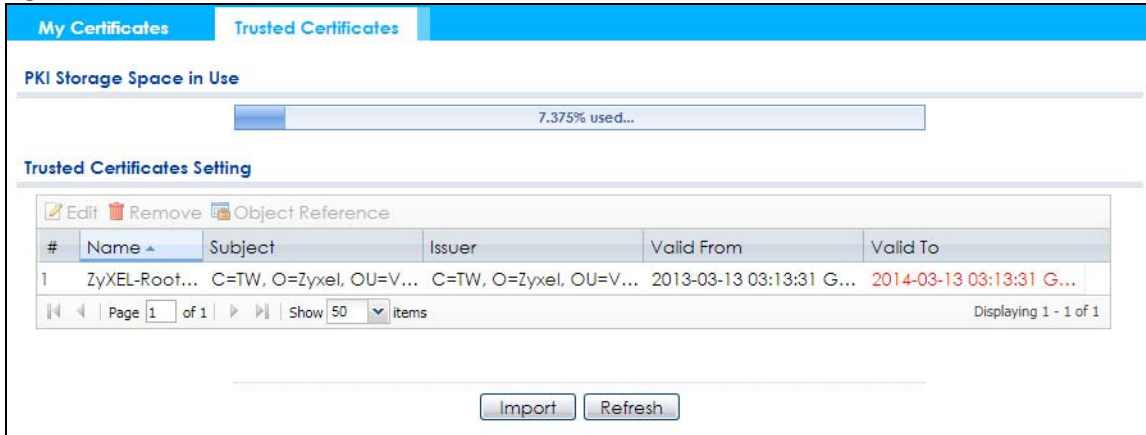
My Certificates
Trusted Certificates

PKI Storage Space in Use

7.375% used...

Trusted Certificates Setting

Edit Remove Object Reference

| # | Name ▲ | Subject | Issuer | Valid From | Valid To |
|---|---|---|---|---|---|
| 1 | ZyXEL-Root... | C=TW, O=Zyxel, OU=V... | C=TW, O=Zyxel, OU=V... | 2013-03-13 03:13:31 G... | 2014-03-13 03:13:31 G... |

Page 1 of 1 | Show 50 items
Displaying 1 - 1 of 1

Import
Refresh